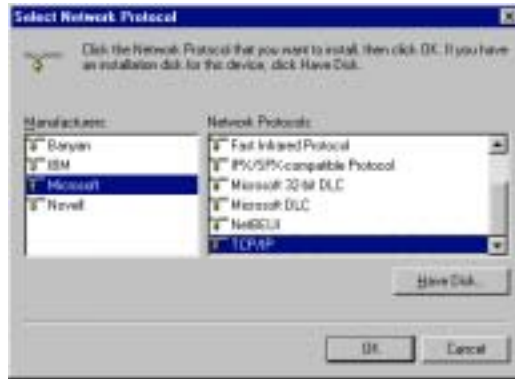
Select Network Protocol

Click the Network Protocol that you want to install, then click OK. If you have an installation disk for this device, click Have Disk.

Manufacturers:
Banyan
IBM
Microsoft
Novell

Network Protocols:
Fast Infrared Protocol
IPX/SPX-compatible Protocol
Microsoft 32-bit DLC
Microsoft DLC
NetBEUI
TCP/IP

Have Disk...

OK
Cancel